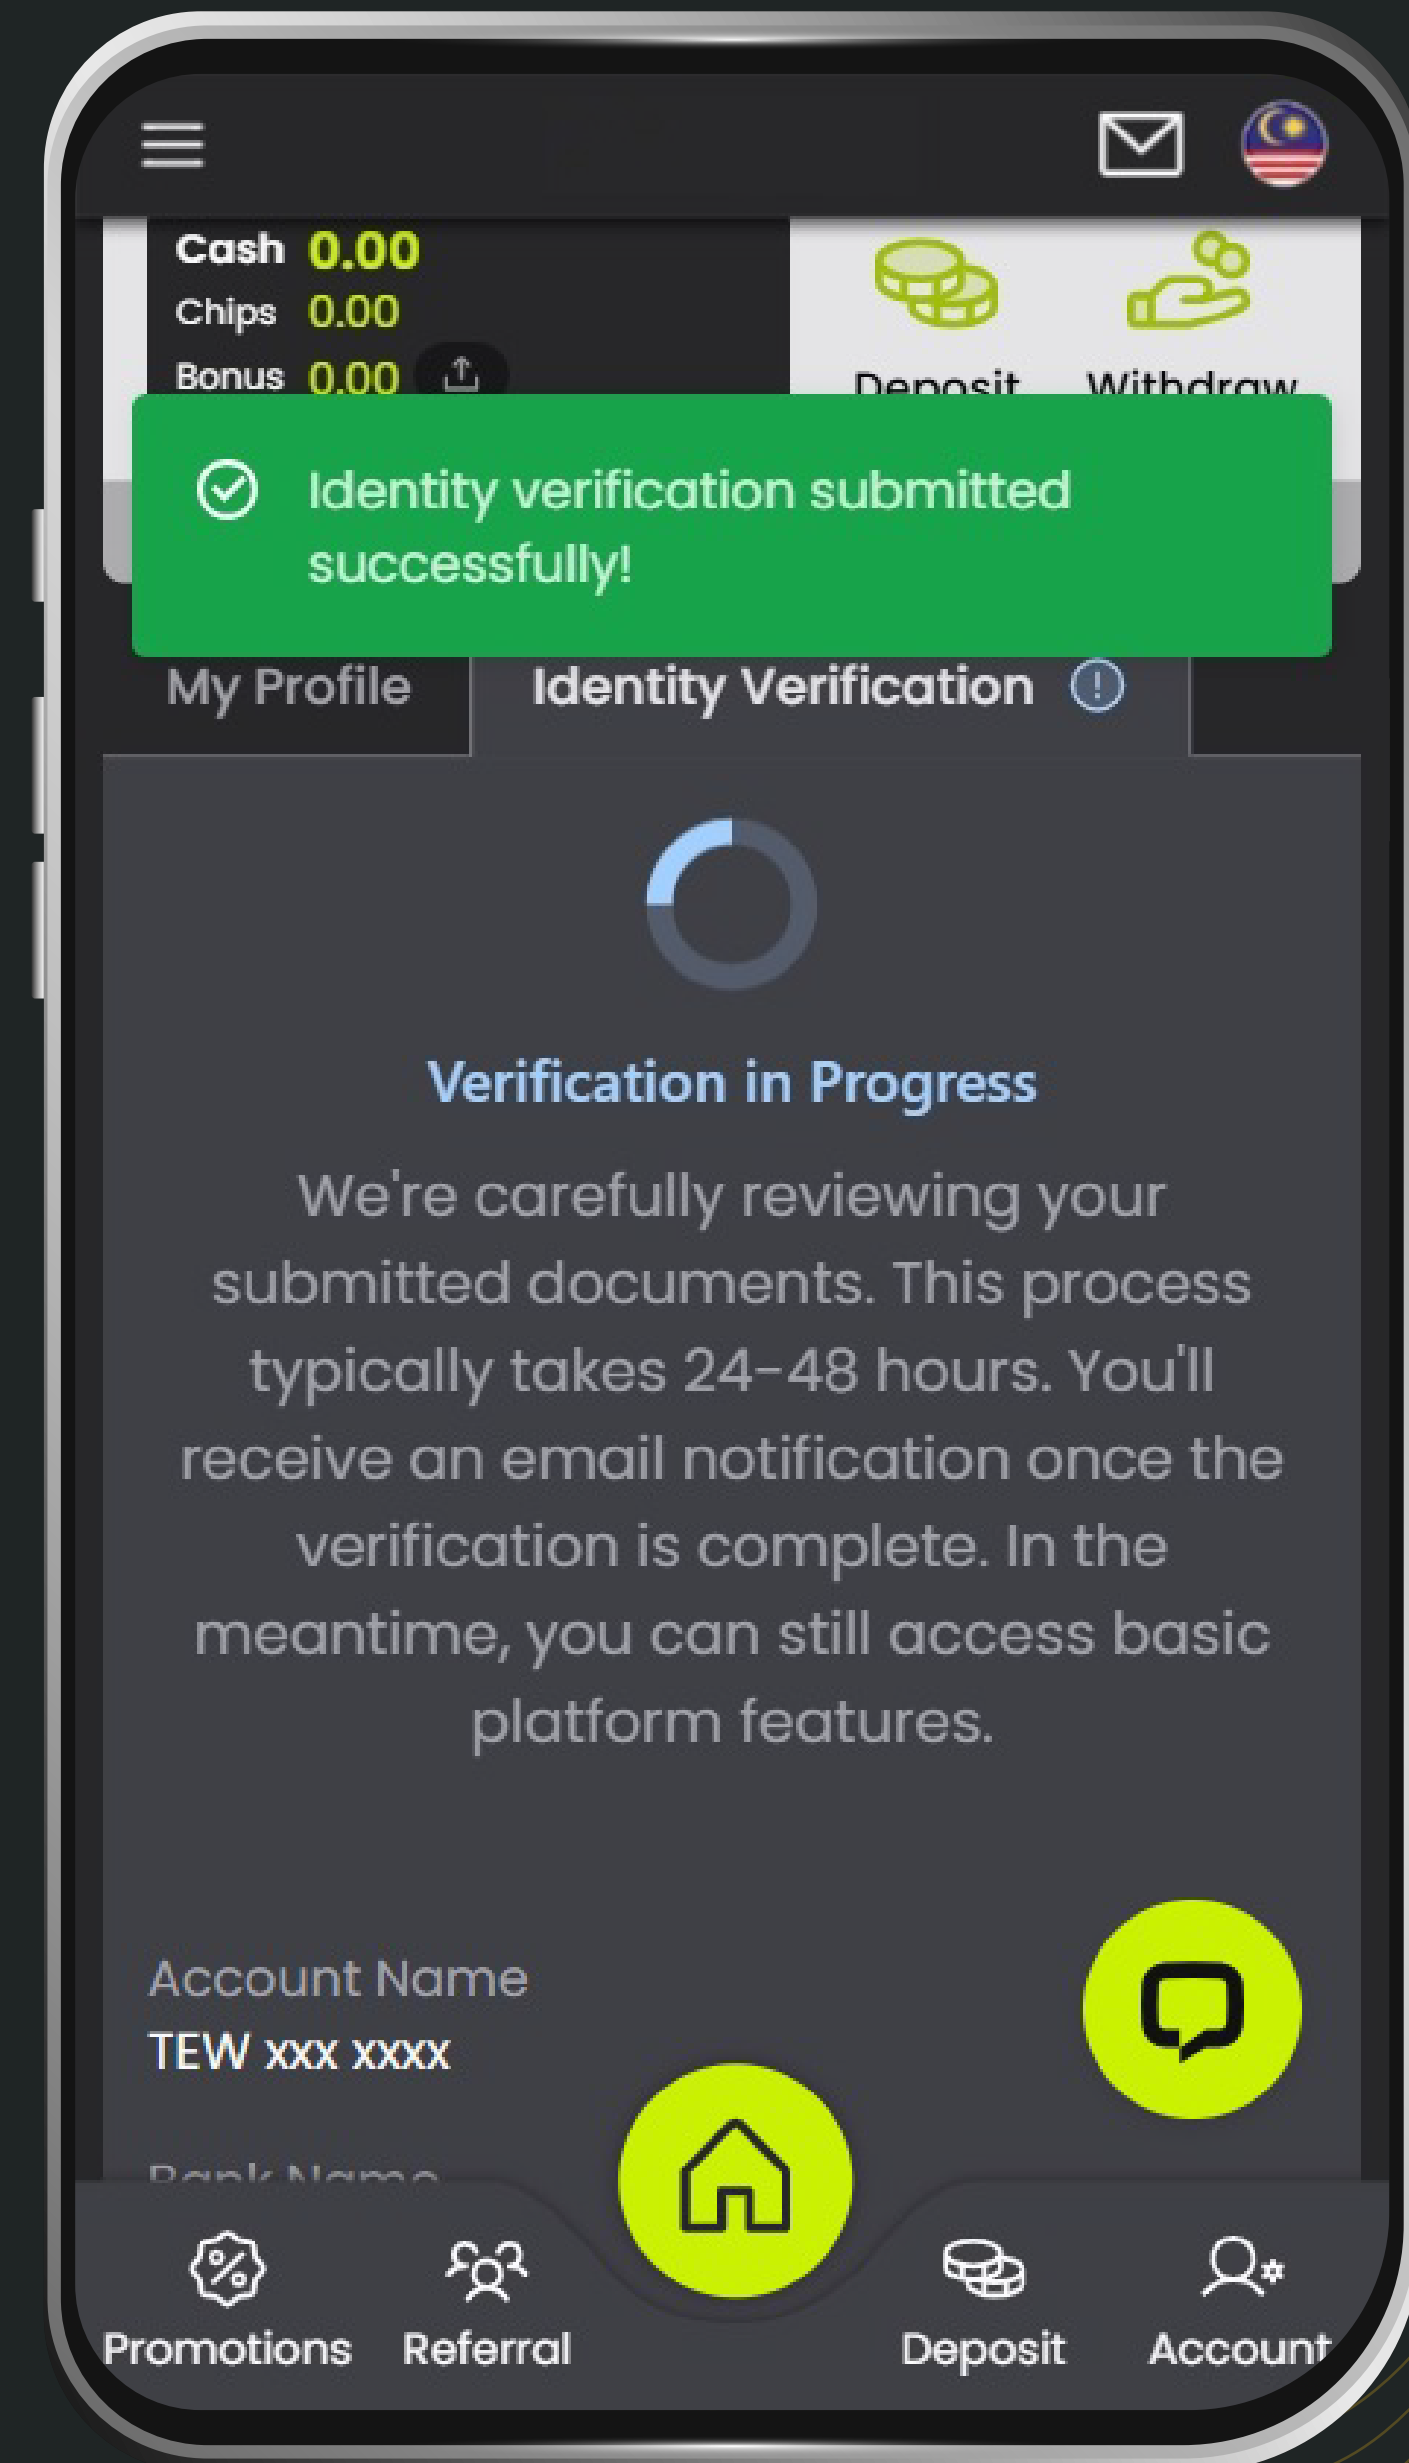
Cash 0.00
Chips 0.00
Bonus 0.00

Deposit Withdraw

Identity verification submitted successfully!

My Profile Identity Verification

Verification in Progress

We're carefully reviewing your submitted documents. This process typically takes 24-48 hours. You'll receive an email notification once the verification is complete. In the meantime, you can still access basic platform features.

Account Name
TEW xxx xxxx

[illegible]

Promotions Referral Deposit Account